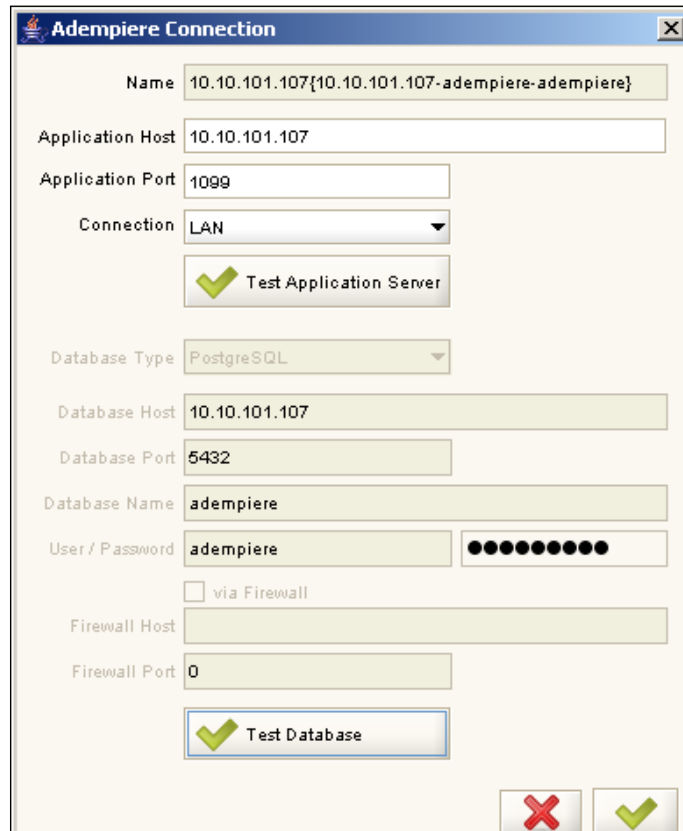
Adempiere Connection

Name 10.10.101.107{10.10.101.107-adempiere-adempiere}

Application Host 10.10.101.107

Application Port 1099

Connection LAN

Test Application Server

Database Type PostgreSQL

Database Host 10.10.101.107

Database Port 5432

Database Name adempiere

User / Password adempiere ●●●●●●●●●

via Firewall

Firewall Host

Firewall Port 0

Test Database